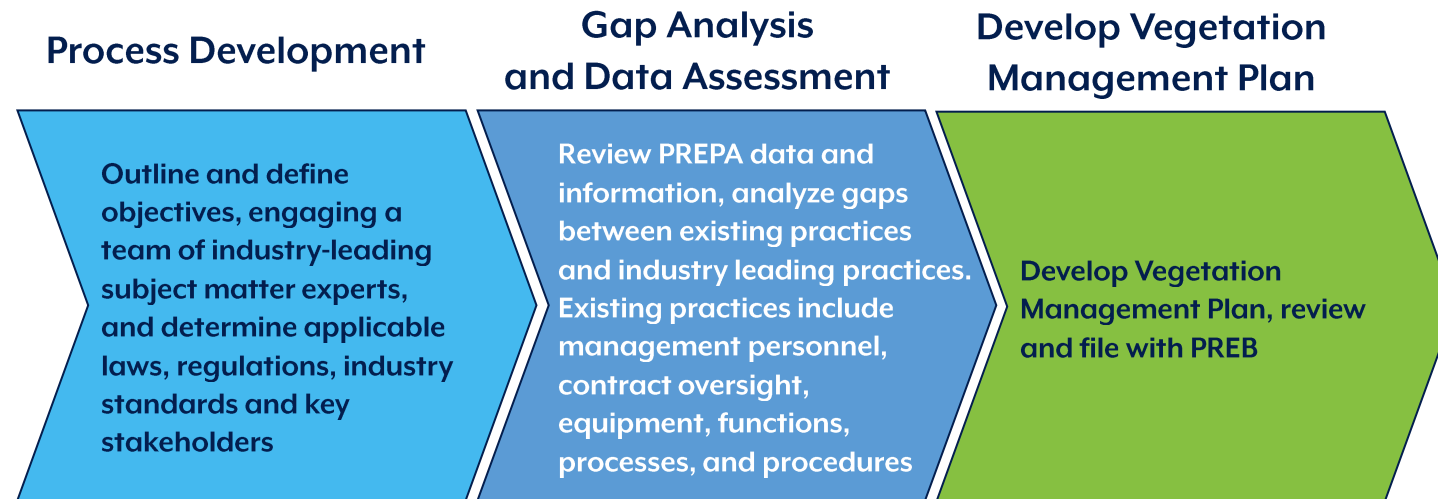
Process Development

Outline and define objectives, engaging a team of industry-leading subject matter experts, and determine applicable laws, regulations, industry standards and key stakeholders

Gap Analysis and Data Assessment

Review PREPA data and information, analyze gaps between existing practices and industry leading practices. Existing practices include management personnel, contract oversight, equipment, functions, processes, and procedures

Develop Vegetation Management Plan

Develop Vegetation Management Plan, review and file with PREB